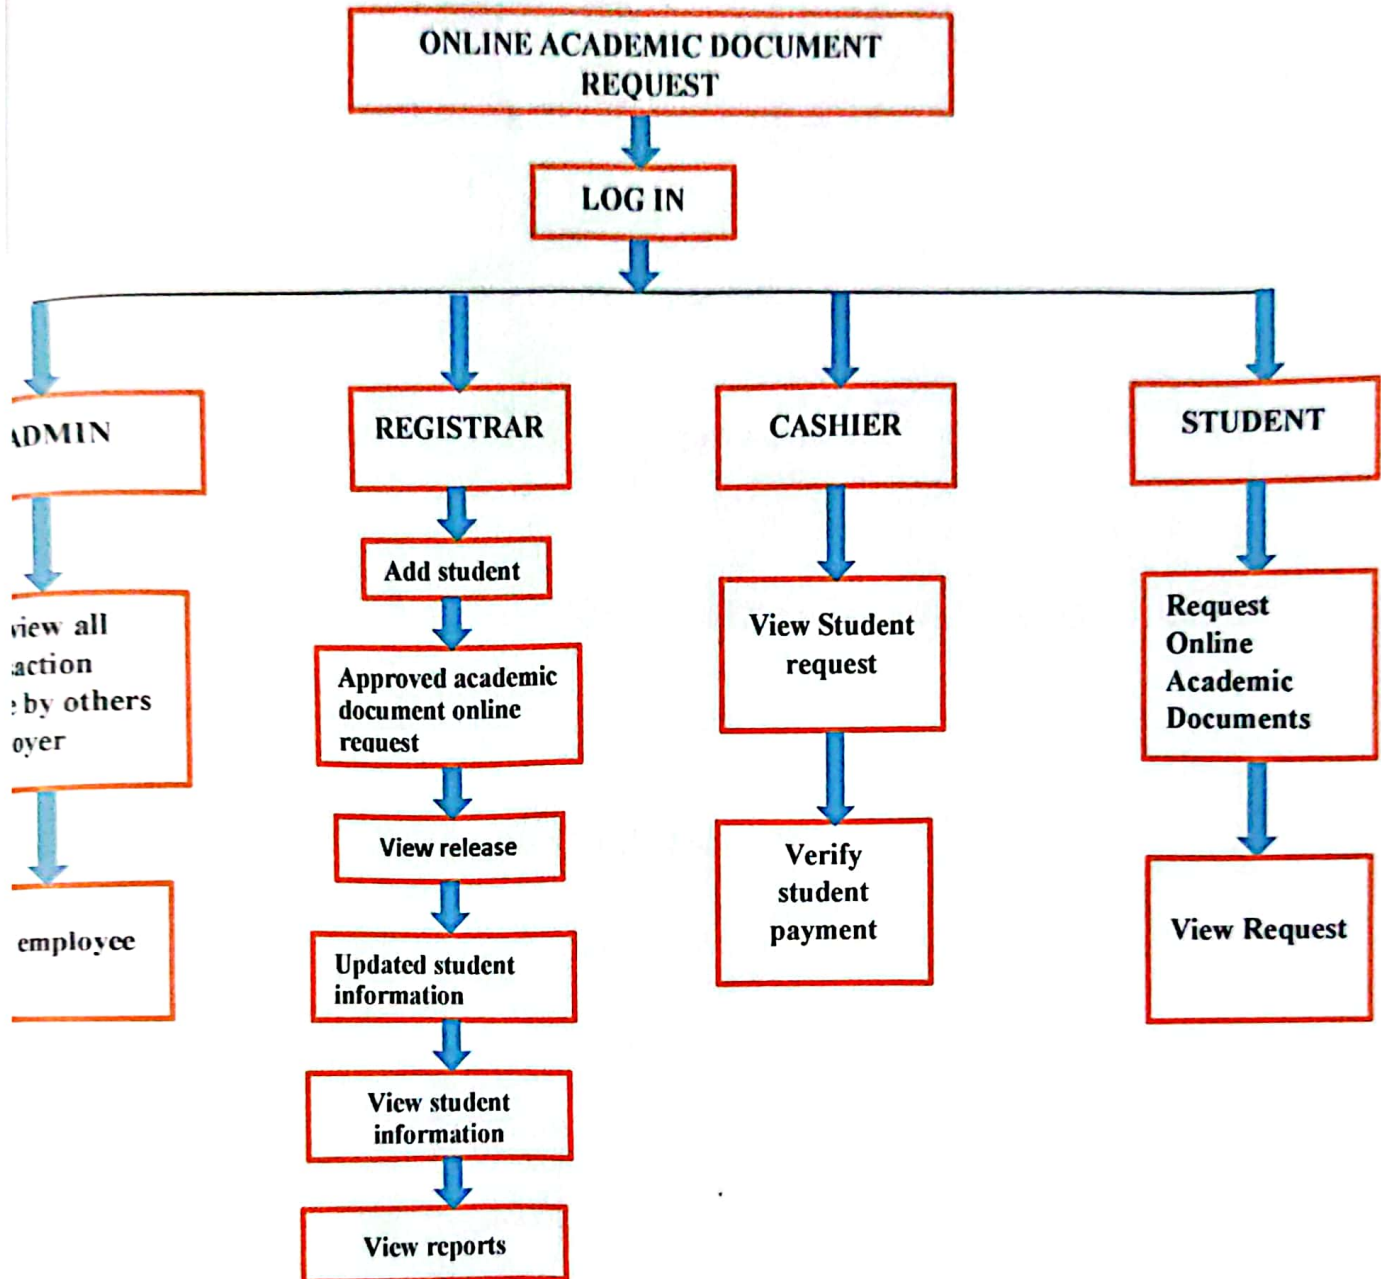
ONLINE ACADEMIC DOCUMENT REQUEST

LOG IN

ADMIN

iew all action by others oyer

employee

REGISTRAR

Add student

Approved academic document online request

View release

Updated student information

View student information

View reports

CASHIER

View Student request

Verify student payment

STUDENT

Request Online Academic Documents

View Request